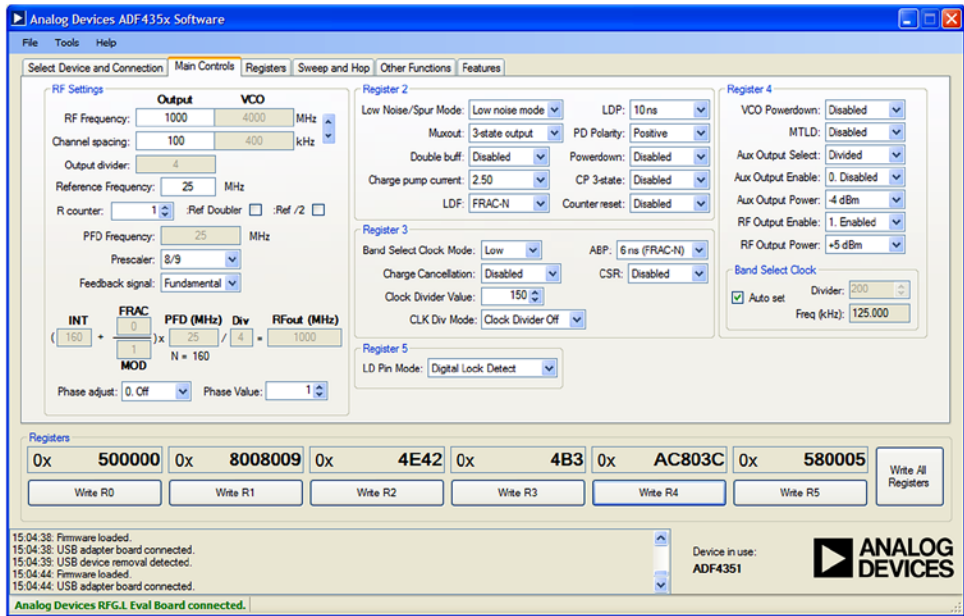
Analog Devices ADF435x Software

File Tools Help

Select Device and Connection | Main Controls | Registers | Sweep and Hop | Other Functions | Features

RF Settings

Output VCO

RF Frequency: 1000 4000 MHz

Channel spacing: 100 400 kHz

Output divider: 4

Reference Frequency: 25 MHz

R counter: 1 :Ref Doubler :Ref /2

PFD Frequency: 25 MHz

Prescaler: 8/9

Feedback signal: Fundamental

INT FRAC PFD (MHz) Div RFout (MHz)

( 160 + 0 / 1 ) x 25 / 4 = 1000

MOD N = 160

Phase adjust: 0. Off Phase Value: 1

Register 2

Low Noise/Spur Mode: Low noise mode

LDP: 10 ns

Muxout: 3-state output

PD Polarity: Positive

Double buff: Disabled

Powerdown: Disabled

Charge pump current: 2.50

CP 3-state: Disabled

LDF: FRAC-N

Counter reset: Disabled

Register 3

Band Select Clock Mode: Low

ABP: 6 ns (FRAC-N)

Charge Cancellation: Disabled

CSR: Disabled

Clock Divider Value: 150

CLK Div Mode: Clock Divider Off

Register 5

LD Pin Mode: Digital Lock Detect

Register 4

VCO Powerdown: Disabled

MTLD: Disabled

Aux Output Select: Divided

Aux Output Enable: 0. Disabled

Aux Output Power: -4 dBm

RF Output Enable: 1. Enabled

RF Output Power: +5 dBm

Band Select Clock

Auto set Divider: 200

Freq (kHz): 125.000

Registers

0x 500000 | 0x 8008009 | 0x 4E42 | 0x 4B3 | 0x AC803C | 0x 580005

Write R0 | Write R1 | Write R2 | Write R3 | Write R4 | Write R5 | Write All Registers

15:04:38: Firmware loaded.
15:04:38: USB adapter board connected.
15:04:39: USB device removal detected.
15:04:44: Firmware loaded.
15:04:44: USB adapter board connected.

Device in use:
ADF4351

ANALOG DEVICES

Analog Devices RFG.L Eval Board connected.